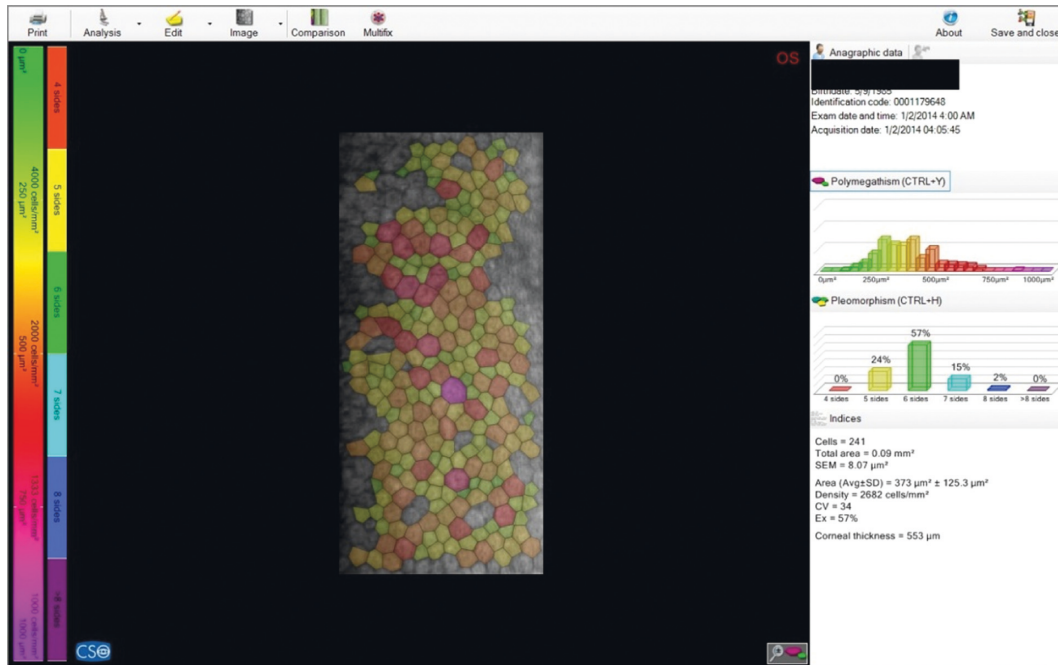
Print Analysis Edit Image Comparison Multifix About Save and close

0 µm²
4000 cells/mm²
250 µm²
2000 cells/mm²
500 µm²
1333 cells/mm²
750 µm²
1000 cells/mm²
1000 µm²

4 sides
5 sides
6 sides
7 sides
8 sides
>8 sides

OS

CSO

Anagraphic data

Birthdate: 5/9/1965
Identification code: 0001179648
Exam date and time: 1/2/2014 4:00 AM
Acquisition date: 1/2/2014 04:05:45

Polymegathism (CTRL+Y)

0µm² 250µm² 500µm² 750µm² 1000µm²

Pleomorphism (CTRL+H)

| 0% | 24% | 57% | 15% | 2% | 0% |
|---|---|---|---|---|---|
| 4 sides | 5 sides | 6 sides | 7 sides | 8 sides | >8 sides |

Indices

Cells = 241
Total area = 0.09 mm²
SEM = 8.07 µm²

Area (Avg±SD) = 373 µm² ± 125.3 µm²
Density = 2682 cells/mm²
CV = 34
Ex = 57%

Corneal thickness = 553 µm